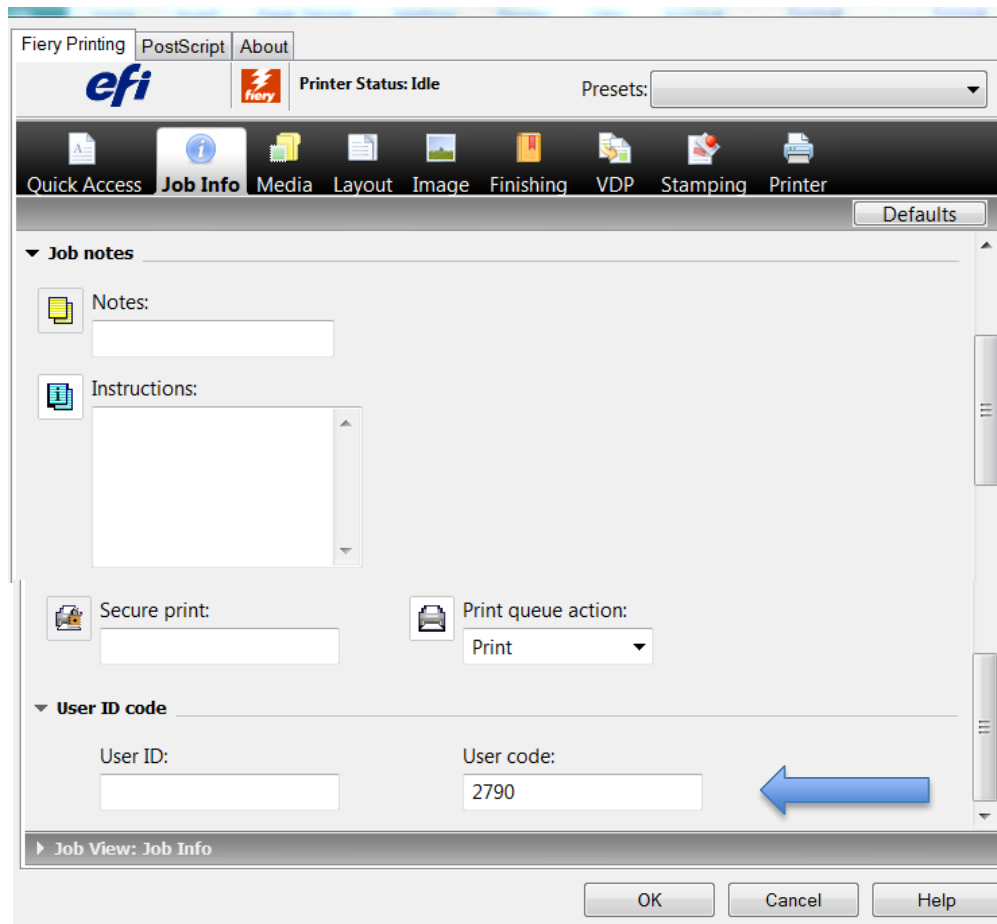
Fiery Printing PostScript About

efi

fiery

Printer Status: Idle

Presets:

Quick Access Job Info Media Layout Image Finishing VDP Stamping Printer

Defaults

Job notes

Notes:

Instructions:

Secure print:

Print queue action:

Print

User ID code

User ID:

User code:

2790

Job View: Job Info

OK Cancel Help